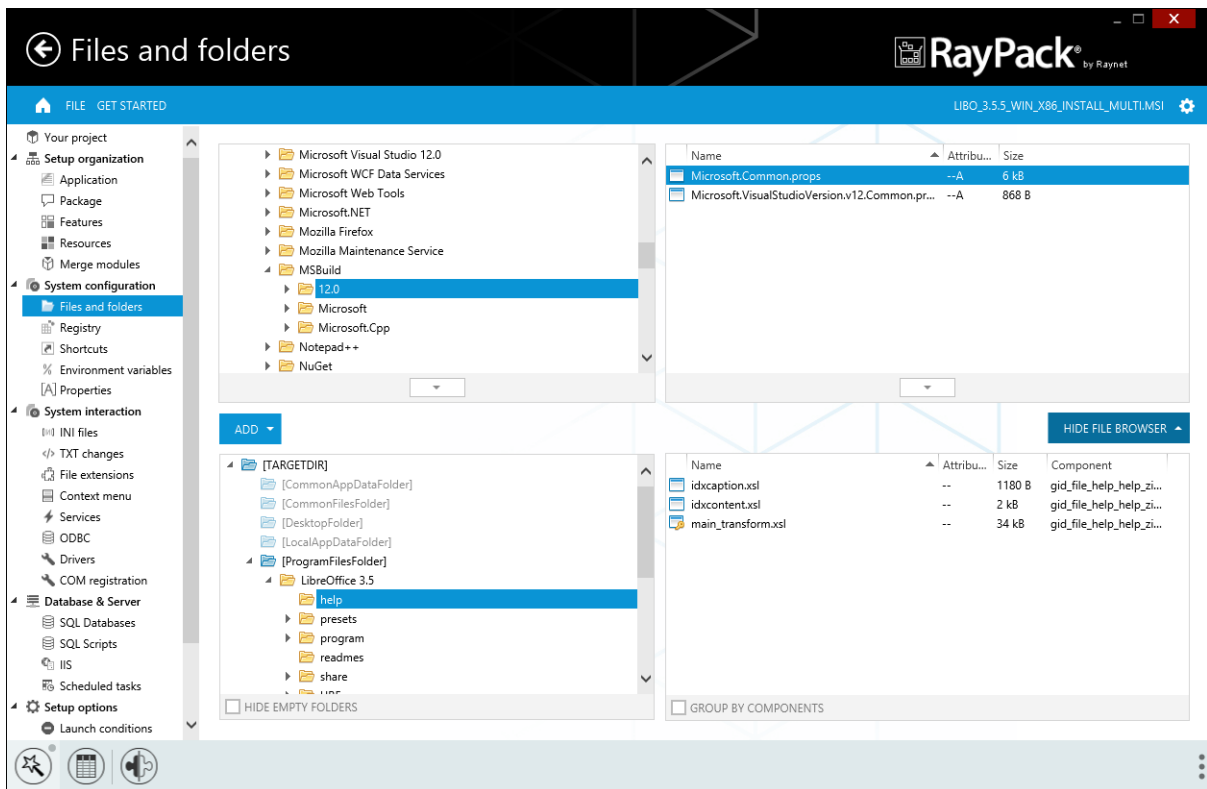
Files and folders

RayPack® by Raynet

FILE GET STARTED

LIBO_3.5.5_WIN_X86_INSTALL_MULTI.MSI

Your project
Setup organization
Application
Package
Features
Resources
Merge modules
System configuration
Files and folders
Registry
Shortcuts
Environment variables
Properties
System interaction
INI files
TXT changes
File extensions
Context menu
Services
ODBC
Drivers
COM registration
Database & Server
SQL Databases
SQL Scripts
IIS
Scheduled tasks
Setup options
Launch conditions

Microsoft Visual Studio 12.0
Microsoft WCF Data Services
Microsoft Web Tools
Microsoft.NET
Mozilla Firefox
Mozilla Maintenance Service
MSBuild
12.0
Microsoft
Microsoft.Cpp
Notepad++
NuGet

| Name | Attribu... | Size |
|---|---|---|
| Microsoft.Common.props | --A | 6 kB |
| Microsoft.VisualStudioVersion.v12.Common.pr... | --A | 868 B |

ADD

HIDE FILE BROWSER

[TARGETDIR]
[CommonAppDataFolder]
[CommonFilesFolder]
[DesktopFolder]
[LocalAppDataFolder]
[ProgramFilesFolder]
LibreOffice 3.5
help
presets
program
readmes
share

| Name | Attribu... | Size | Component |
|---|---|---|---|
| idxcaption.xsl | -- | 1180 B | gid_file_help_help_zi... |
| idxcontent.xsl | -- | 2 kB | gid_file_help_help_zi... |
| main_transform.xsl | -- | 34 kB | gid_file_help_help_zi... |

HIDE EMPTY FOLDERS

GROUP BY COMPONENTS